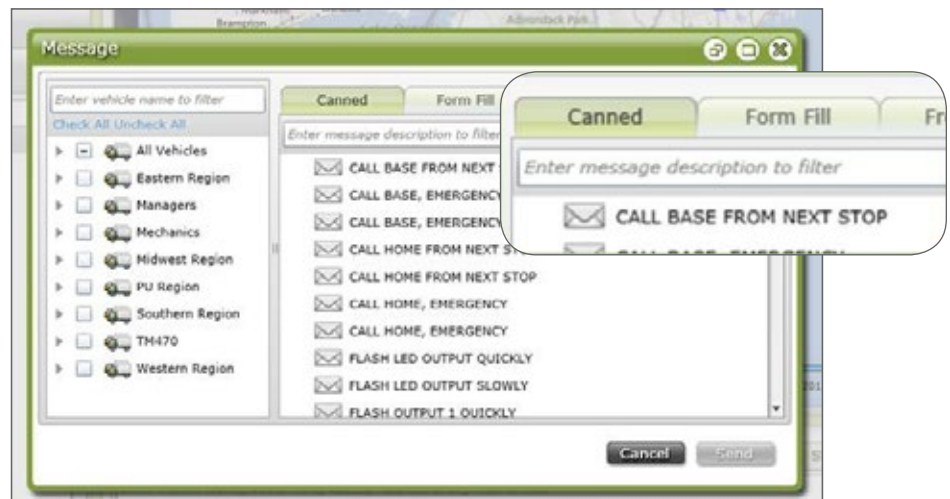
Brampton
Adirondack Park

Message

Enter vehicle name to filter
Check All Uncheck All
All Vehicles
Eastern Region
Managers
Mechanics
Midwest Region
PU Region
Southern Region
TM470
Western Region

Canned
Form Fill
Enter message description to filter
CALL BASE FROM NEXT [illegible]
CALL BASE, EMERGENCY
CALL BASE, EMERGENCY
CALL HOME FROM NEXT ST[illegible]
CALL HOME FROM NEXT STOP
CALL HOME, EMERGENCY
CALL HOME, EMERGENCY
FLASH LED OUTPUT QUICKLY
FLASH LED OUTPUT SLOWLY
FLASH OUTPUT 1 QUICKLY

Canned
Form Fill
Fr
Enter message description to filter
CALL BASE FROM NEXT STOP

Cancel
Send